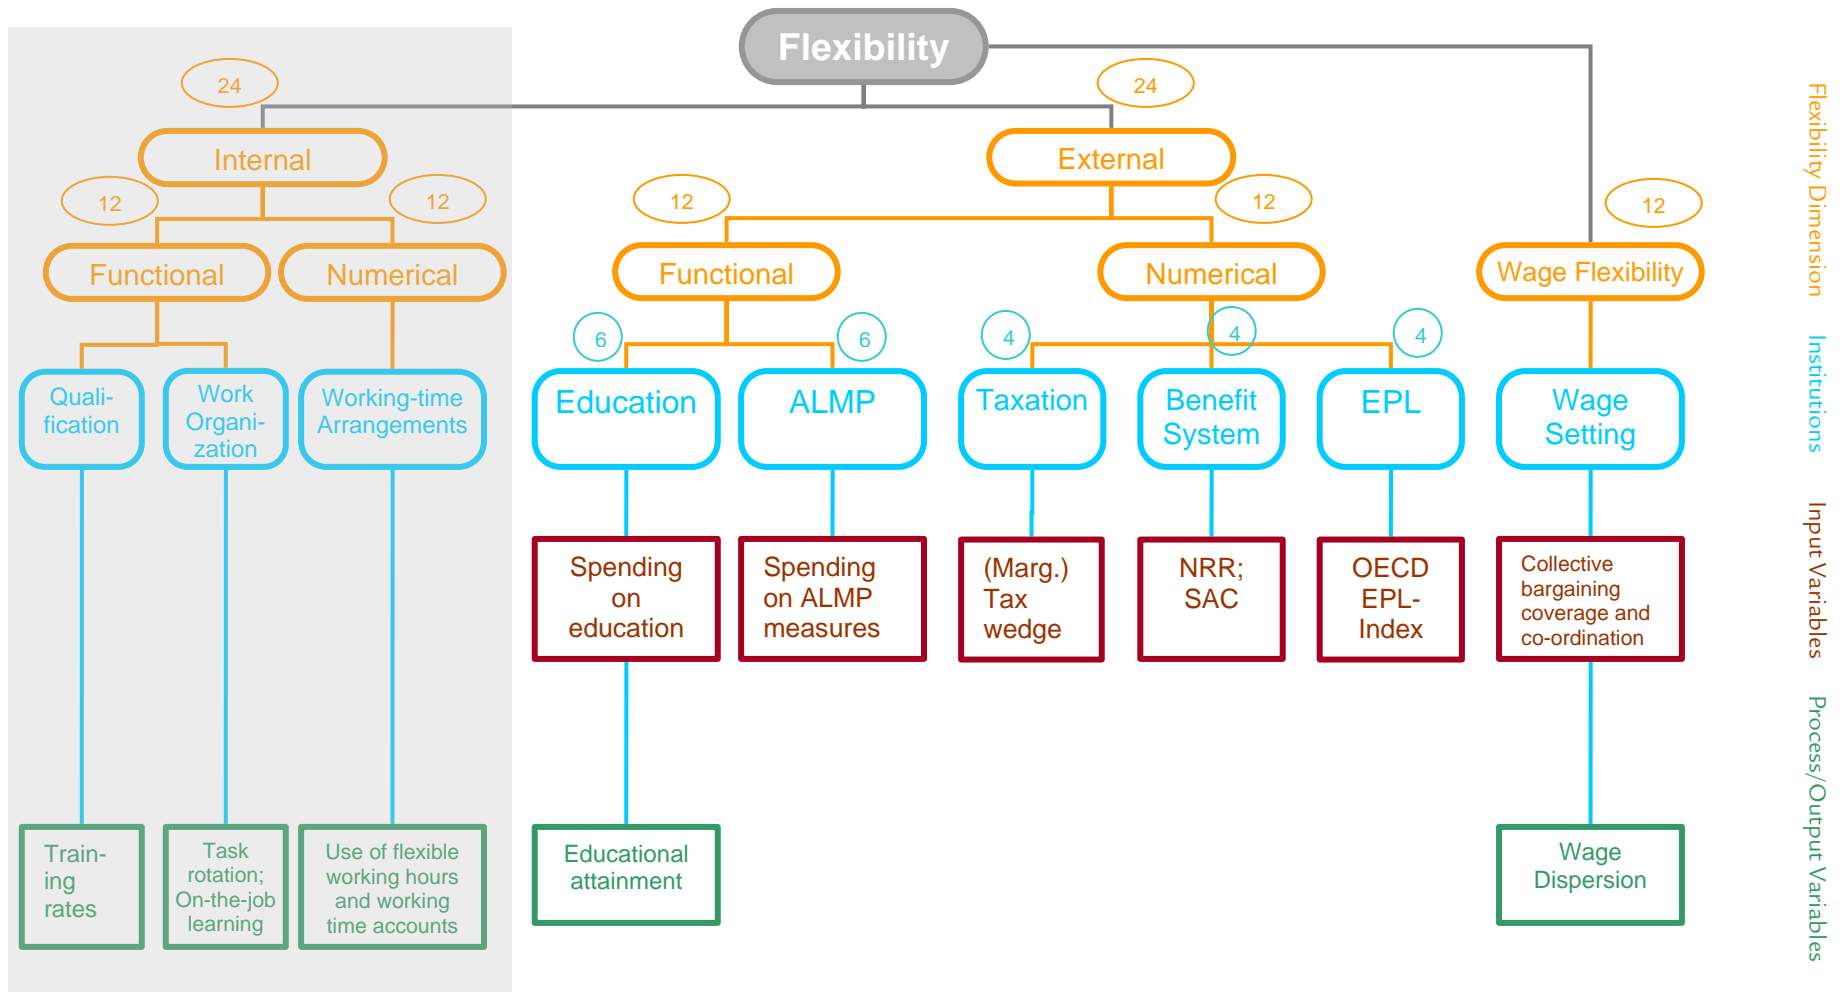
Flexibility

24

Internal

12

12

Functional

Numerical

Quali-fication

Work Organi-zation

Working-time Arrangements

Train-ing rates

Task rotation; On-the-job learning

Use of flexible working hours and working time accounts

24

External

12

12

Functional

Numerical

6

6

4

4

4

Education

ALMP

Taxation

Benefit System

EPL

Spending on education

Spending on ALMP measures

(Marg.) Tax wedge

NRR; SAC

OECD EPL-Index

Educational attainment

12

Wage Flexibility

Wage Setting

Collective bargaining coverage and co-ordination

Wage Dispersion

Flexibility Dimension

Institutions

Input Variables

Process/Output Variables